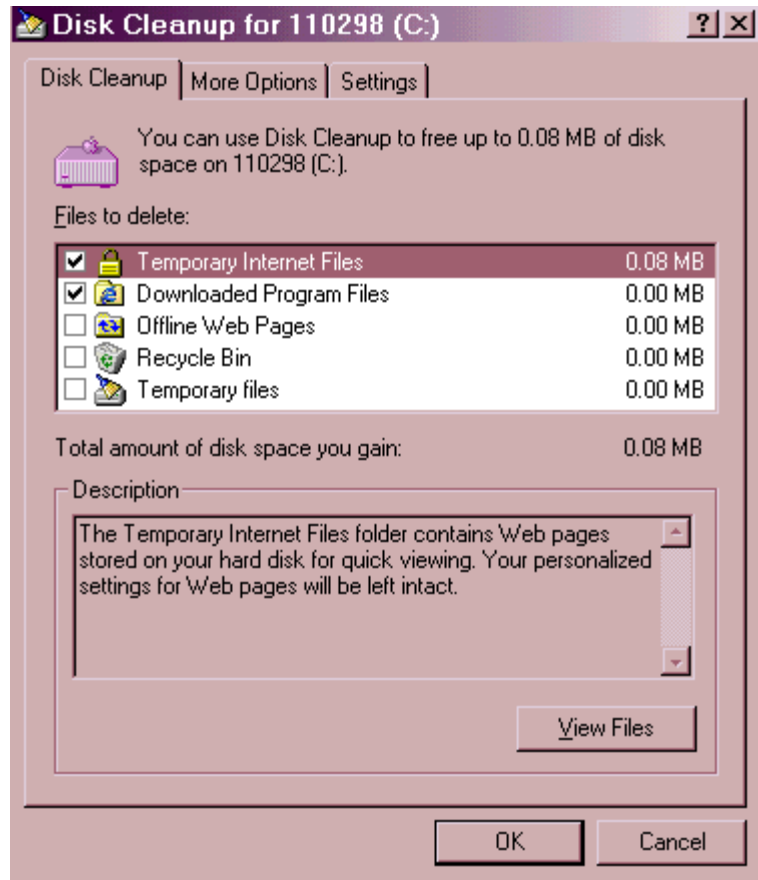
Disk Cleanup for 110298 (C:)

?
X

Disk Cleanup | More Options | Settings

You can use Disk Cleanup to free up to 0.08 MB of disk space on 110298 (C:).

Files to delete:

| | | |
|---|---|---|
| ☑ | Temporary Internet Files | 0.08 MB |
| ☑ | Downloaded Program Files | 0.00 MB |
| ☐ | Offline Web Pages | 0.00 MB |
| ☐ | Recycle Bin | 0.00 MB |
| ☐ | Temporary files | 0.00 MB |

Total amount of disk space you gain: 0.08 MB

Description

The Temporary Internet Files folder contains Web pages stored on your hard disk for quick viewing. Your personalized settings for Web pages will be left intact.

View Files

OK
Cancel